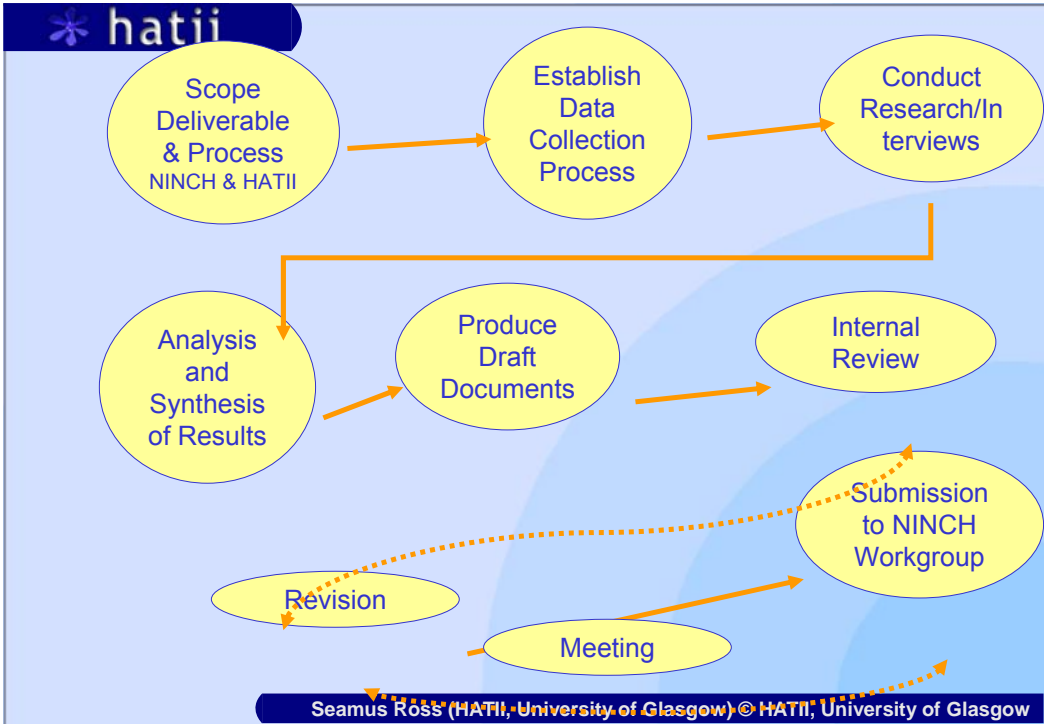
hatii

Scope Deliverable & Process
NINCH & HATII

Establish Data Collection Process

Conduct Research/Interviews

Analysis and Synthesis of Results

Produce Draft Documents

Internal Review

Submission to NINCH Workgroup

Revision

Meeting

Seamus Ross (HATII, University of Glasgow) © HATII, University of Glasgow